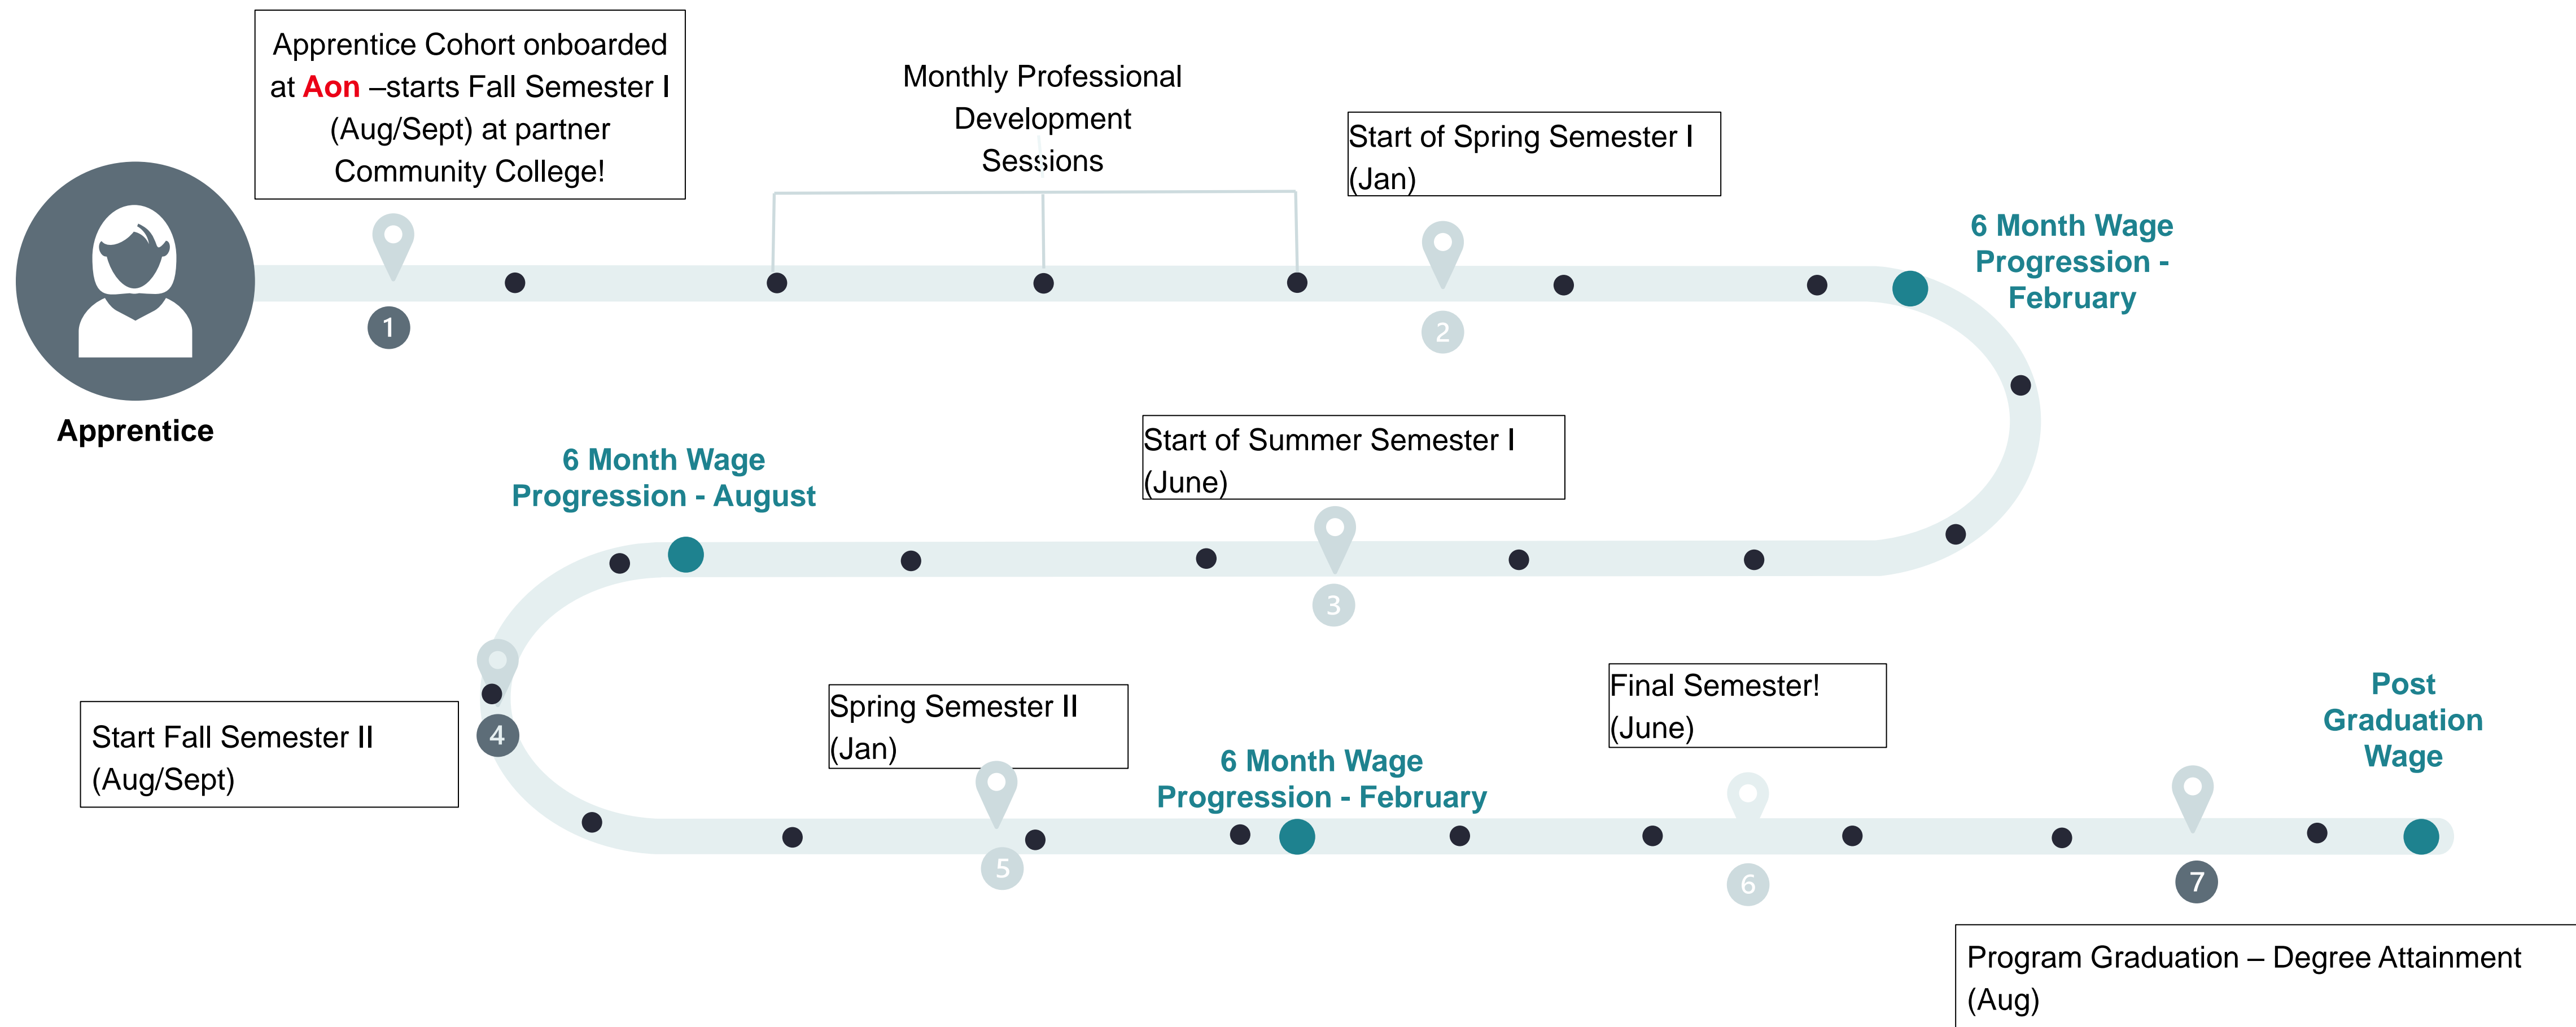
Apprentice Cohort onboarded at Aon –starts Fall Semester I (Aug/Sept) at partner Community College!

Monthly Professional Development Sessions

Start of Spring Semester I (Jan)

6 Month Wage Progression - February

Apprentice

1

2

6 Month Wage Progression - August

Start of Summer Semester I (June)

3

4

Start Fall Semester II (Aug/Sept)

Spring Semester II (Jan)

6 Month Wage Progression - February

Final Semester! (June)

Post Graduation Wage

5

6

7

Program Graduation – Degree Attainment (Aug)